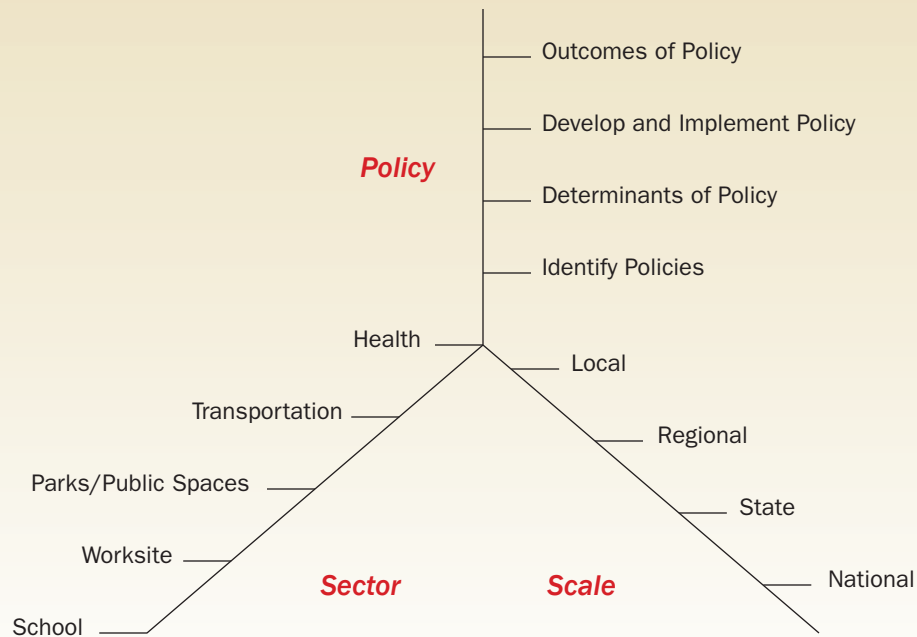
Outcomes of Policy

Develop and Implement Policy

Policy

Determinants of Policy

Identify Policies

Health

Local

Transportation

Regional

Parks/Public Spaces

State

Worksite

Sector

Scale

National

School